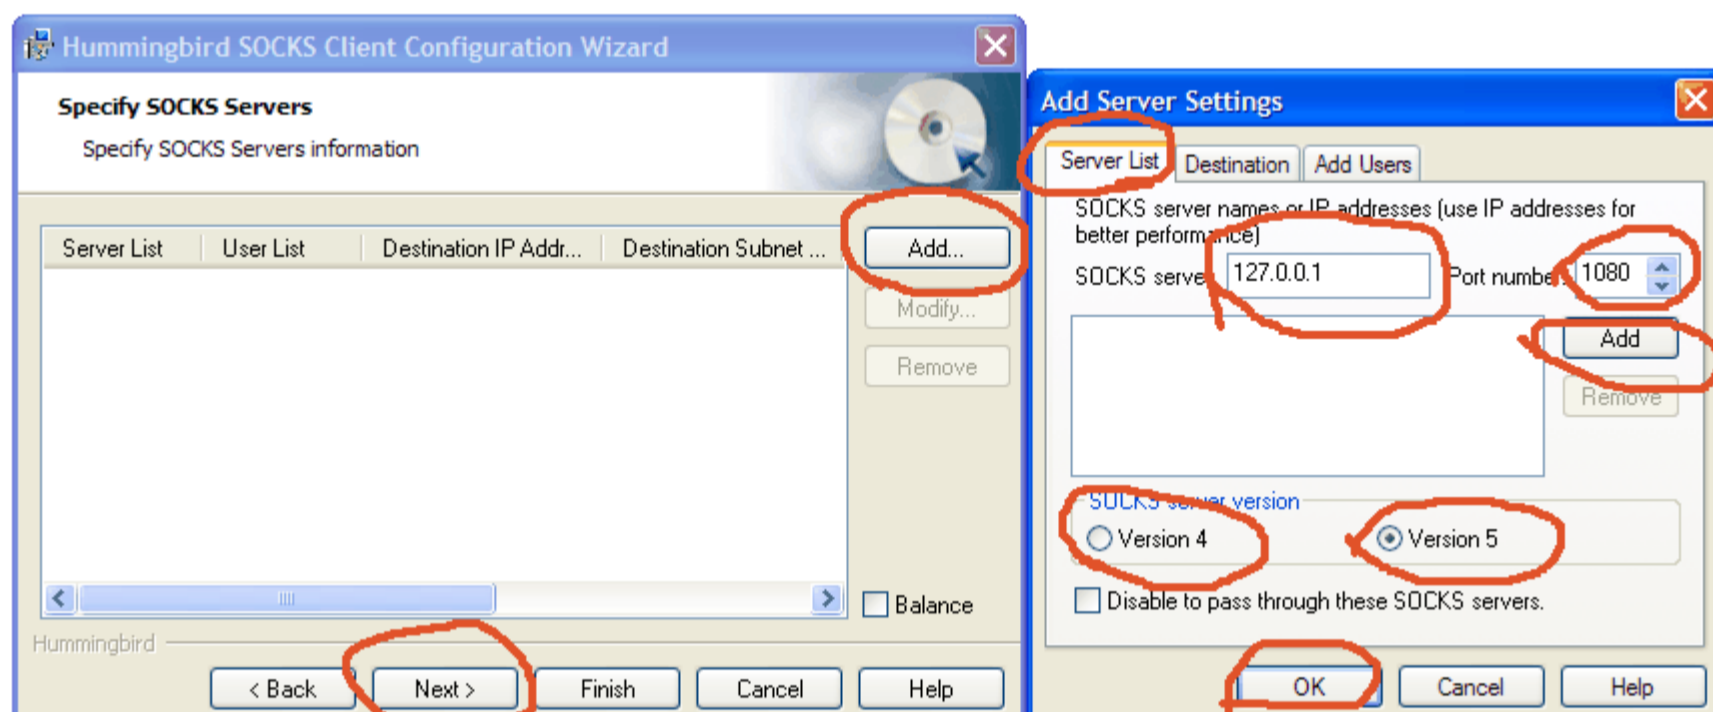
Hummingbird SOCKS Client Configuration Wizard

Specify SOCKS Servers

Specify SOCKS Servers information

| Server List | User List | Destination IP Addr... | Destination Subnet ... |
|---|---|---|---|

Add...

Modify...

Remove

Balance

Hummingbird

< Back

Next >

Finish

Cancel

Help

Add Server Settings

Server List

Destination

Add Users

SOCKS server names or IP addresses (use IP addresses for better performance)

SOCKS server 127.0.0.1

Port number 1080

Add

Remove

SOCKS server version

Version 4

Version 5

Disable to pass through these SOCKS servers.

OK

Cancel

Help